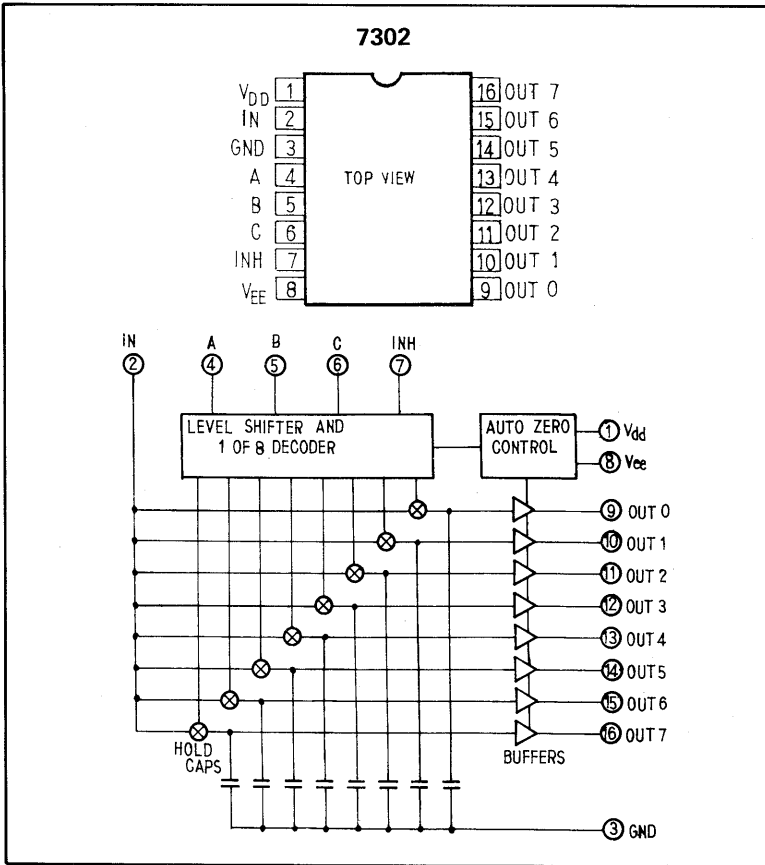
7302

$V_{DD}$ 1
IN 2
GND 3
A 4
B 5
C 6
INH 7
$V_{EE}$ 8

TOP VIEW

16 OUT 7
15 OUT 6
14 OUT 5
13 OUT 4
12 OUT 3
11 OUT 2
10 OUT 1
9 OUT 0

IN 2
A 4
B 5
C 6
INH 7

LEVEL SHIFTER AND 1 OF 8 DECODER

AUTO ZERO CONTROL

1 Vdd
8 Vee

9 OUT 0
10 OUT 1
11 OUT 2
12 OUT 3
13 OUT 4
14 OUT5
15 OUT6
16 OUT 7

HOLD CAPS

BUFFERS

3 GND